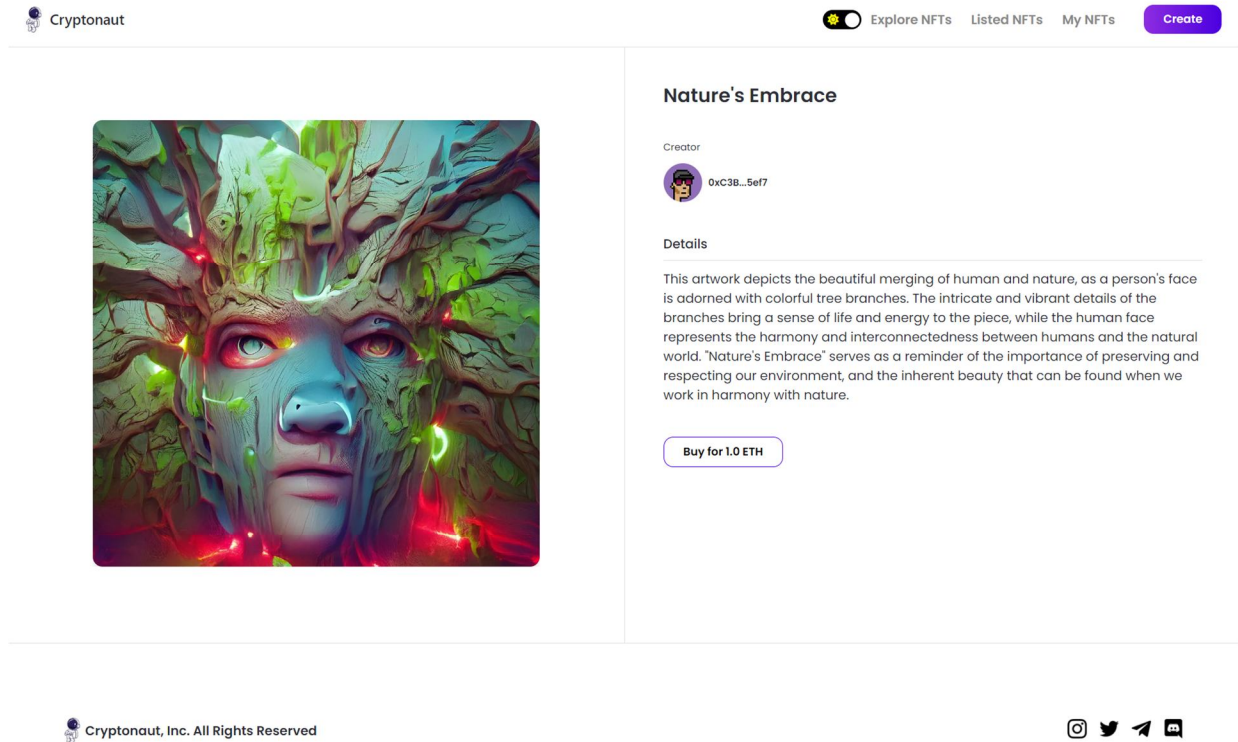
Cryptonaut

Explore NFTs Listed NFTs My NFTs Create

Nature's Embrace

Creator

0xC3B...5ef7

Details

This artwork depicts the beautiful merging of human and nature, as a person's face is adorned with colorful tree branches. The intricate and vibrant details of the branches bring a sense of life and energy to the piece, while the human face represents the harmony and interconnectedness between humans and the natural world. "Nature's Embrace" serves as a reminder of the importance of preserving and respecting our environment, and the inherent beauty that can be found when we work in harmony with nature.

Buy for 1.0 ETH

Cryptonaut, Inc. All Rights Reserved